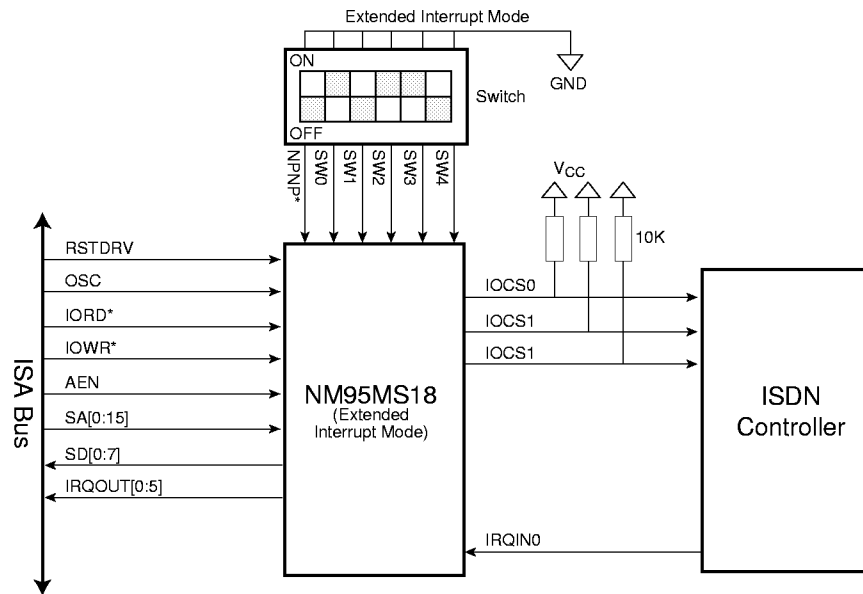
Extended Interrupt Mode

ON

OFF

Switch

GND

NPNP*

SW0

SW1

SW2

SW3

SW4

$V_{CC}$

10K

ISA Bus

RSTDRV

OSC

IORD*

IOWR*

AEN

SA[0:15]

SD[0:7]

IRQOUT[0:5]

NM95MS18
(Extended Interrupt Mode)

IOCS0

IOCS1

IOCS1

IRQIN0

ISDN Controller